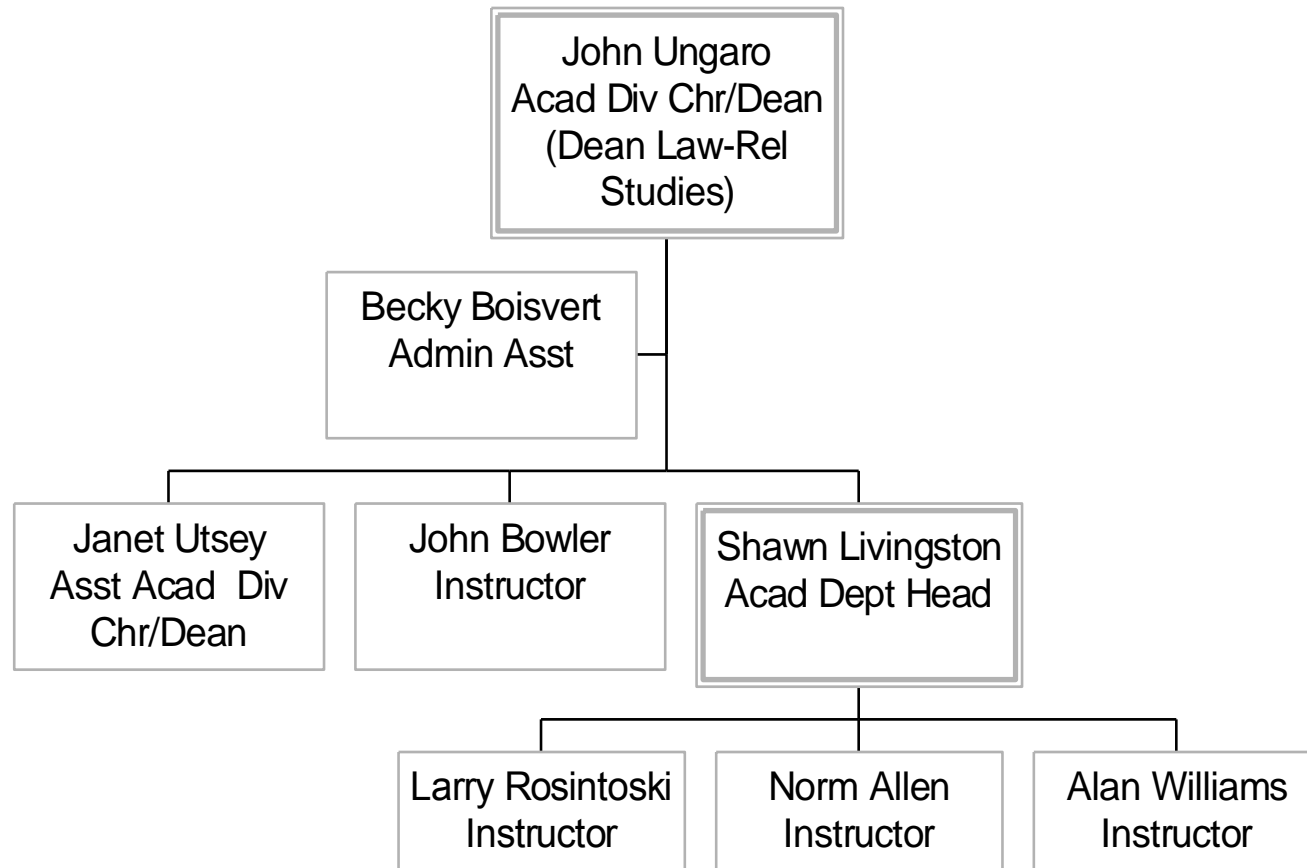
John Ungaro
Acad Div Chr/Dean
(Dean Law-Rel Studies)

Becky Boisvert
Admin Asst

Janet Utsey
Asst Acad Div Chr/Dean

John Bowler
Instructor

Shawn Livingston
Acad Dept Head

Larry Rosintoski
Instructor

Norm Allen
Instructor

Alan Williams
Instructor